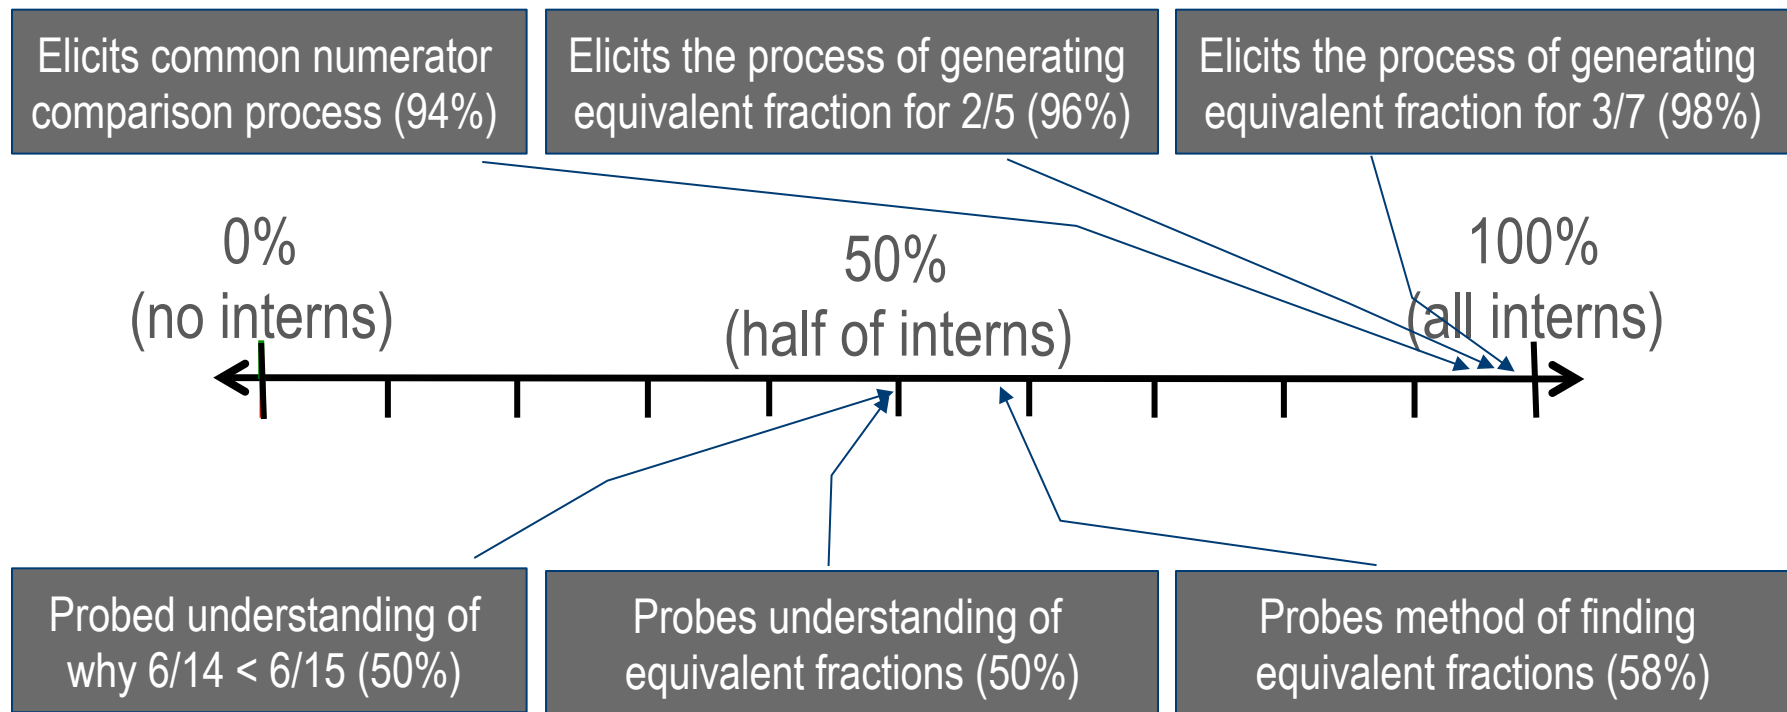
Elicits common numerator comparison process (94%)

Elicits the process of generating equivalent fraction for 2/5 (96%)

Elicits the process of generating equivalent fraction for 3/7 (98%)

0%
(no interns)

50%
(half of interns)

100%
(all interns)

Probed understanding of why 6/14 < 6/15 (50%)

Probes understanding of equivalent fractions (50%)

Probes method of finding equivalent fractions (58%)